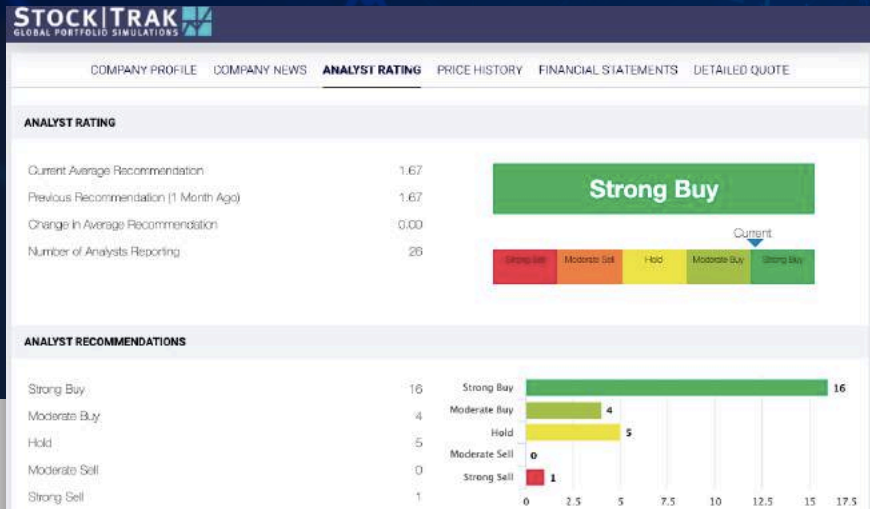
STOCK|TRAK
GLOBAL PORTFOLIO SIMULATIONS

COMPANY PROFILE COMPANY NEWS ANALYST RATING PRICE HISTORY FINANCIAL STATEMENTS DETAILED QUOTE

ANALYST RATING

| | |
|---|---|
| Current Average Recommendation | 1.67 |
| Previous Recommendation (1 Month Ago) | 1.67 |
| Change In Average Recommendation | 0.00 |
| Number of Analysts Reporting | 26 |

Strong Buy

Current

Strong Sell Moderate Sell Hold Moderate Buy Strong Buy

ANALYST RECOMMENDATIONS

| | |
|---|---|
| Strong Buy | 16 |
| Moderate Buy | 4 |
| Hold | 5 |
| Moderate Sell | 0 |
| Strong Sell | 1 |

Strong Buy 16
Moderate Buy 4
Hold 5
Moderate Sell 0
Strong Sell 1

0 2.5 5 7.5 10 12.5 15 17.5